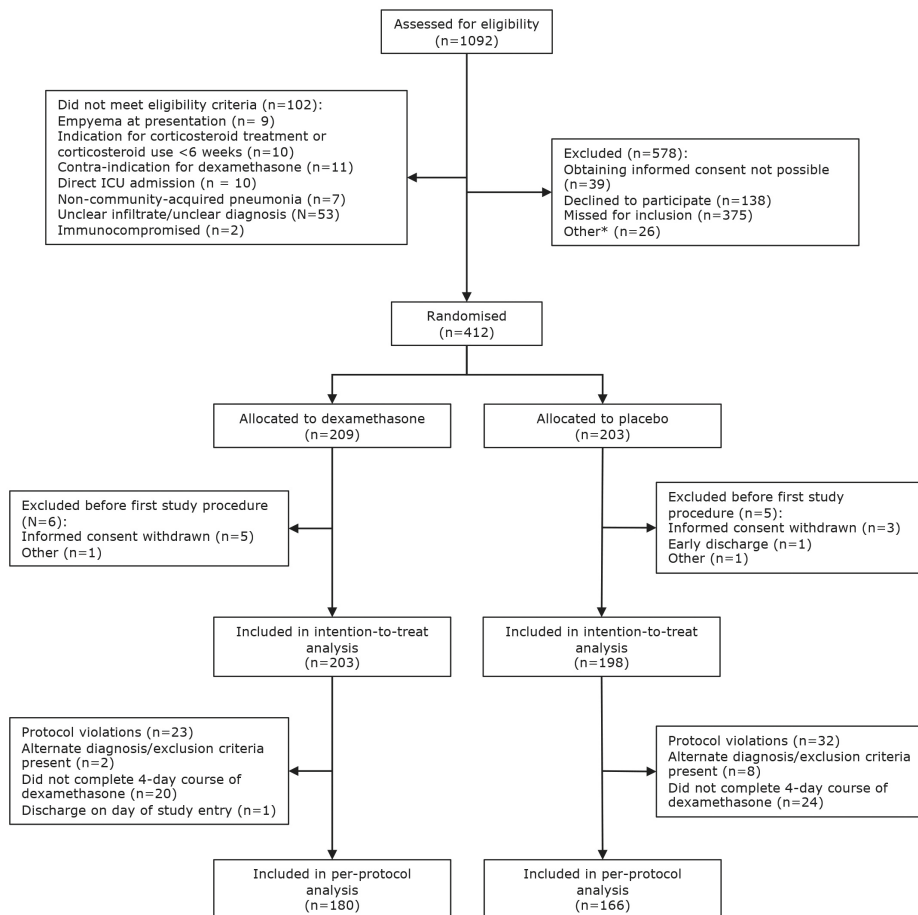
Assessed for eligibility
(n=1092)

Did not meet eligibility criteria (n=102):
Empyema at presentation (n= 9)
Indication for corticosteroid treatment or corticosteroid use <6 weeks (n=10)
Contra-indication for dexamethasone (n=11)
Direct ICU admission (n = 10)
Non-community-acquired pneumonia (n=7)
Unclear infiltrate/unclear diagnosis (n=53)
Immunocompromised (n=2)

Excluded (n=578):
Obtaining informed consent not possible (n=39)
Declined to participate (n=138)
Missed for inclusion (n=375)
Other* (n=26)

Randomised
(n=412)

Allocated to dexamethasone
(n=209)

Allocated to placebo
(n=203)

Excluded before first study procedure (N=6):
Informed consent withdrawn (n=5)
Other (n=1)

Excluded before first study procedure (n=5):
Informed consent withdrawn (n=3)
Early discharge (n=1)
Other (n=1)

Included in intention-to-treat analysis
(n=203)

Included in intention-to-treat analysis
(n=198)

Protocol violations (n=23)
Alternate diagnosis/exclusion criteria present (n=2)
Did not complete 4-day course of dexamethasone (n=20)
Discharge on day of study entry (n=1)

Protocol violations (n=32)
Alternate diagnosis/exclusion criteria present (n=8)
Did not complete 4-day course of dexamethasone (n=24)

Included in per-protocol analysis
(n=180)

Included in per-protocol analysis
(n=166)